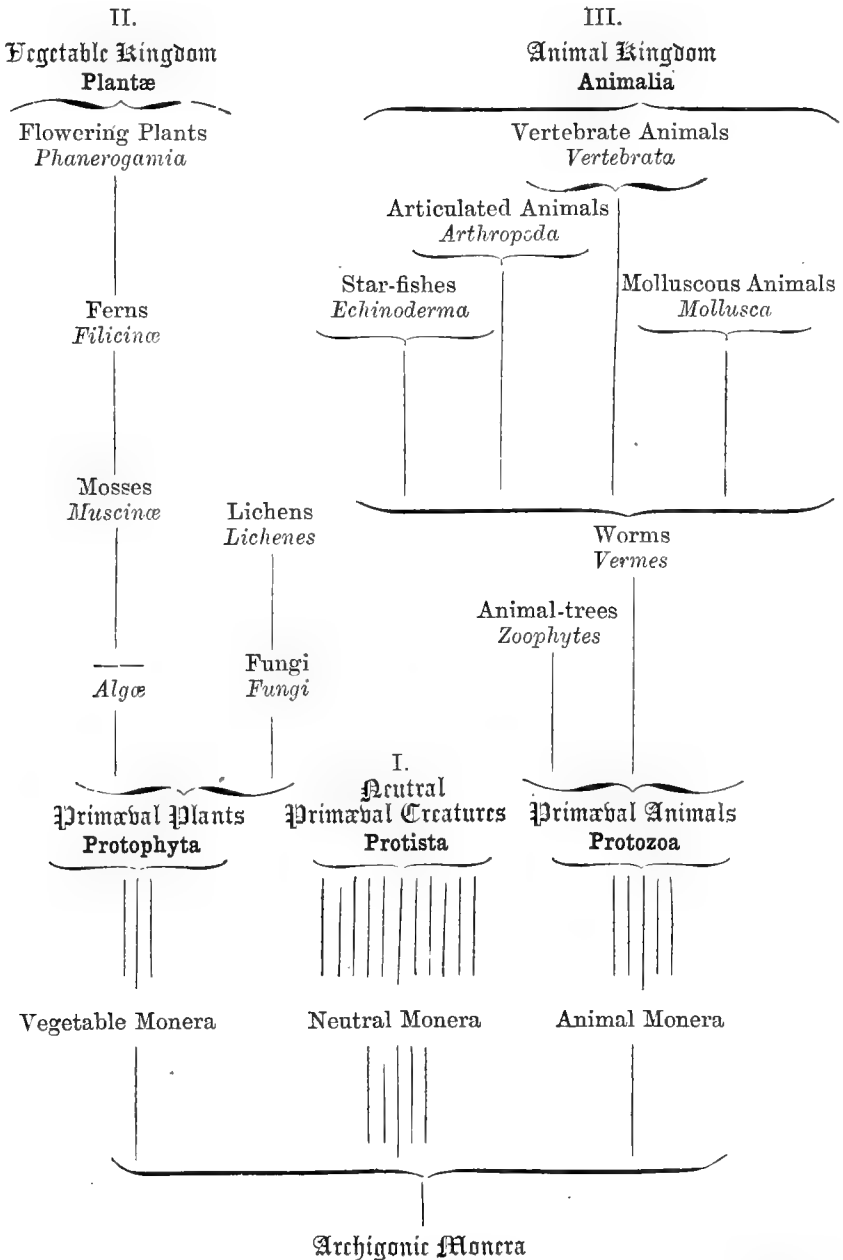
II.
Vegetable Kingdom
Plantæ

III.
Animal Kingdom
Animalia

Flowering Plants
*Phanerogamia*

Vertebrate Animals
*Vertebrata*

Articulated Animals
*Arthropoda*

Star-fishes
*Echinoderma*

Molluscous Animals
*Mollusca*

Ferns
*Filicinæ*

Mosses
*Muscinæ*

Lichens
*Lichenes*

Worms
*Vermes*

Animal-trees
*Zoophytes*

*Algæ*

Fungi
*Fungi*

Primæval Plants
Protophyta

I.
Neutral
Primæval Creatures
Protista

Primæval Animals
Protozoa

Vegetable Monera

Neutral Monera

Animal Monera

Archigonic Monera